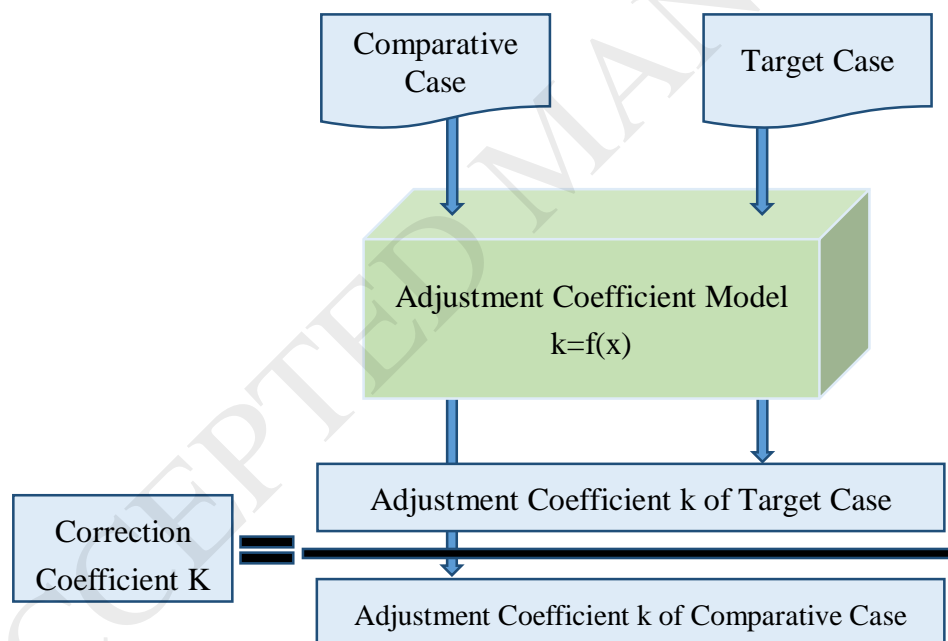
Comparative Case

Target Case

Adjustment Coefficient Model
$k=f(x)$

Adjustment Coefficient k of Target Case

Correction Coefficient K

Adjustment Coefficient k of Comparative Case

ACCEPTED MANUSCRIPT